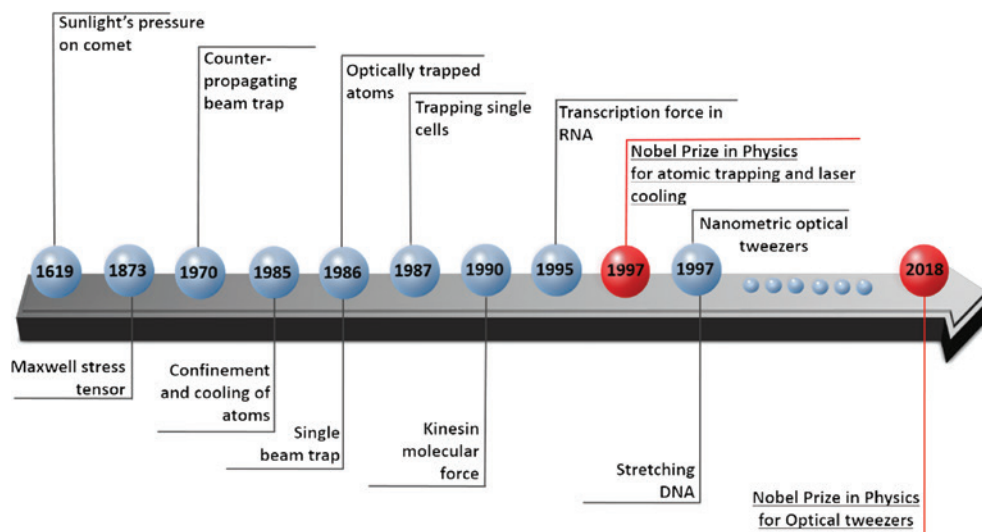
Sunlight's pressure on comet

Counter-propagating beam trap

Optically trapped atoms

Trapping single cells

Transcription force in RNA

Nobel Prize in Physics for atomic trapping and laser cooling

Nanometric optical tweezers

1619 1873 1970 1985 1986 1987 1990 1995 1997 1997 2018

Maxwell stress tensor

Confinement and cooling of atoms

Single beam trap

Kinesin molecular force

Stretching DNA

Nobel Prize in Physics for Optical tweezers